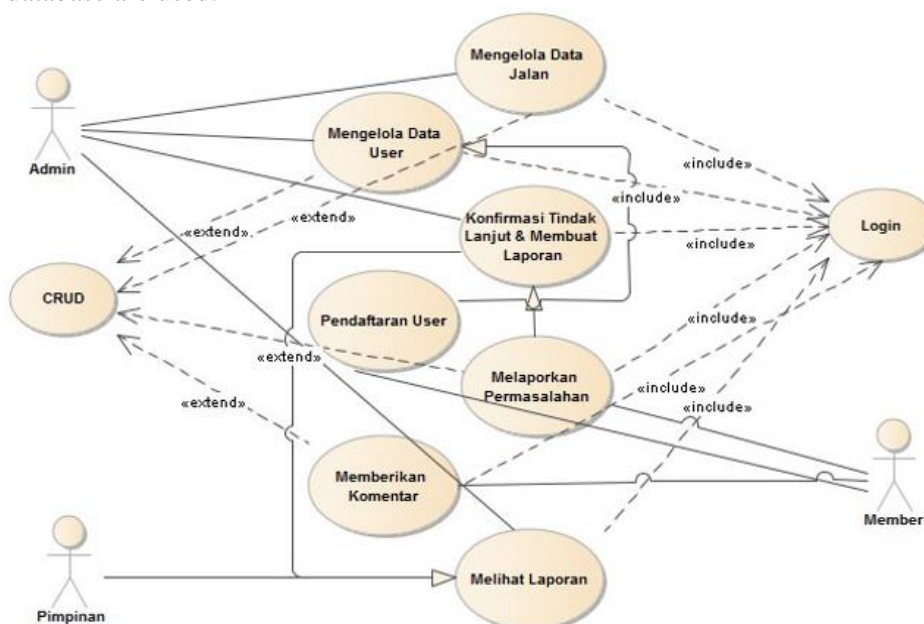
Admin

Mengelola Data Jalan

Mengelola Data User

«include»

«include»

Login

«extend»

«extend»

Konfirmasi Tindak Lanjut & Membuat Laporan

«include»

CRUD

Pendaftaran User

«include»

«extend»

Melaporkan Permasalahan

«include»

«include»

«extend»

Memberikan Komentar

Member

Pimpinan

Melihat Laporan